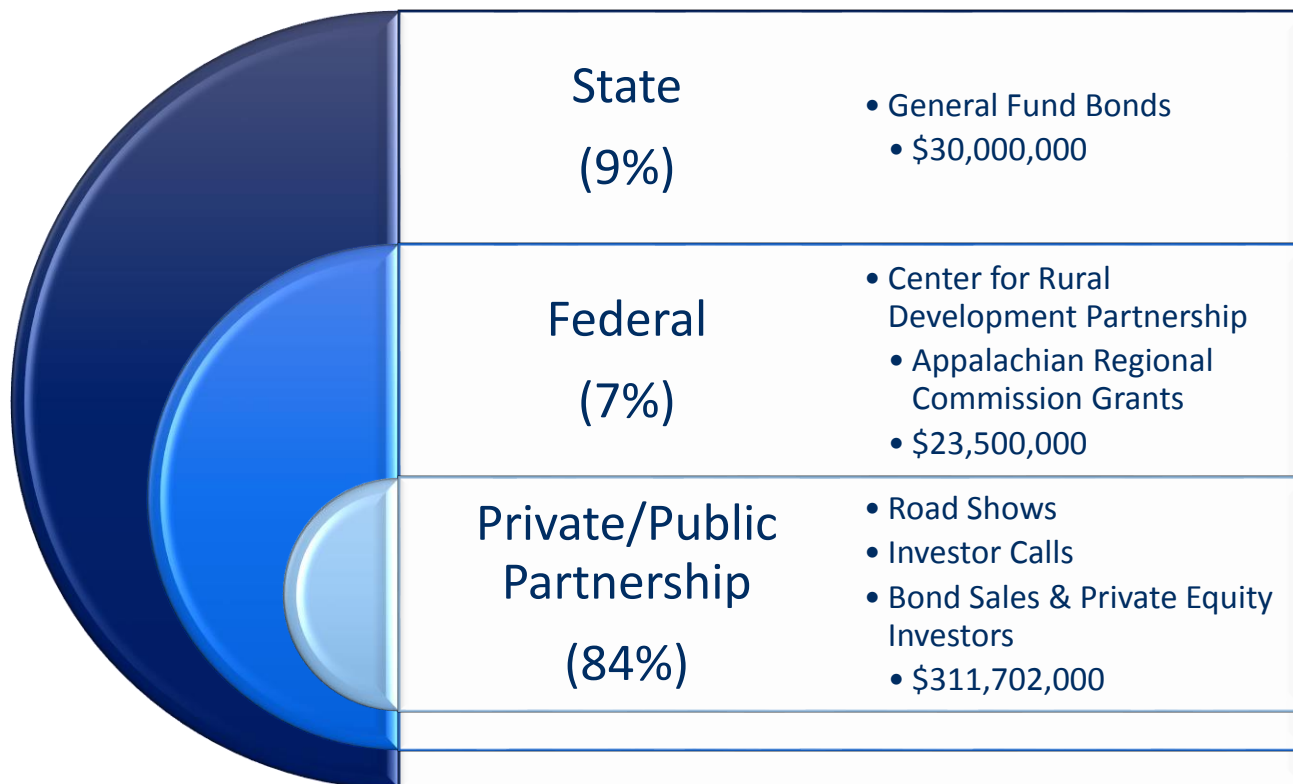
State
(9%)

- General Fund Bonds
  - \$30,000,000

Federal
(7%)

- Center for Rural Development Partnership
  - Appalachian Regional Commission Grants
  - \$23,500,000

Private/Public Partnership
(84%)

- Road Shows
- Investor Calls
- Bond Sales & Private Equity Investors
  - \$311,702,000